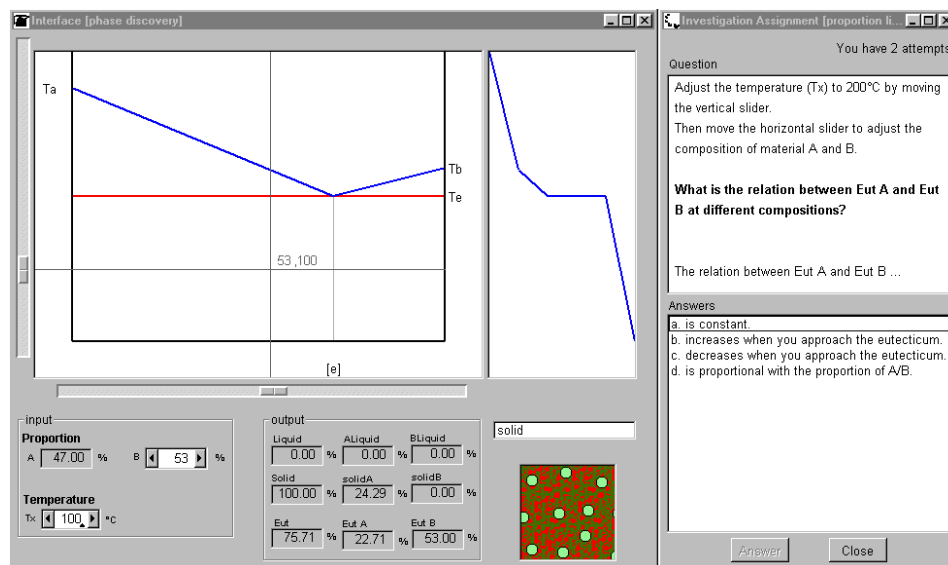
Interface [phase discovery]

Ta

Tb

Te

53 ,100

[e]

input

Proportion

A 47.00 %

B 53 %

Temperature

Tx 100 °c

output

Liquid 0.00 %

ALiquid 0.00 %

BLiquid 0.00 %

Solid 100.00 %

solidA 24.29 %

solidB 0.00 %

Eut 75.71 %

Eut A 22.71 %

Eut B 53.00 %

solid

Investigation Assignment [proportion li...

You have 2 attempts

Question

Adjust the temperature (Tx) to 200°C by moving the vertical slider.
Then move the horizontal slider to adjust the composition of material A and B.

**What is the relation between Eut A and Eut B at different compositions?**

The relation between Eut A and Eut B ...

Answers

a. is constant.
b. increases when you approach the eutecticum.
c. decreases when you approach the eutecticum.
d. is proportional with the proportion of A/B.

Answer

Close